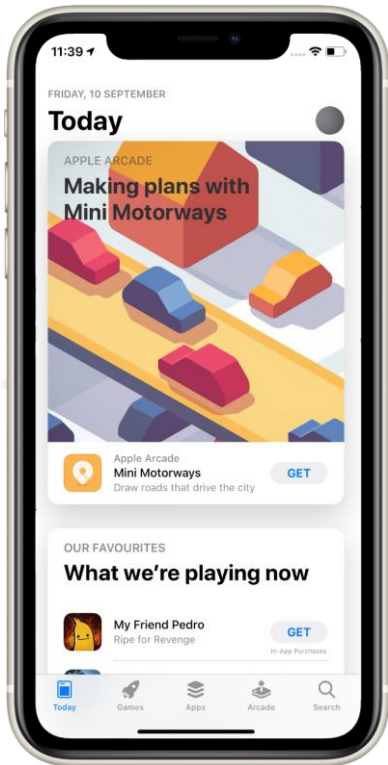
11:39

FRIDAY, 10 SEPTEMBER

Today

APPLE ARCADE

Making plans with Mini Motorways

Apple Arcade
Mini Motorways
Draw roads that drive the city

GET

OUR FAVOURITES

What we're playing now

My Friend Pedro
Ripe for Revenge

GET
In-App Purchases

Today Games Apps Arcade Search